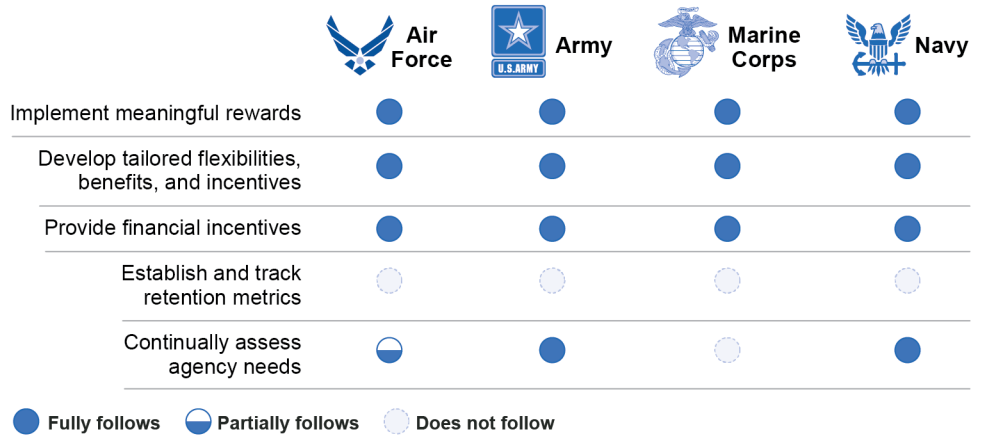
| | Air Force | Army | Marine Corps | Navy |
|---|---|---|---|---|
| Implement meaningful rewards | Fully follows | Fully follows | Fully follows | Fully follows |
| Develop tailored flexibilities, benefits, and incentives | Fully follows | Fully follows | Fully follows | Fully follows |
| Provide financial incentives | Fully follows | Fully follows | Fully follows | Fully follows |
| Establish and track retention metrics | Does not follow | Does not follow | Does not follow | Does not follow |
| Continually assess agency needs | Partially follows | Fully follows | Does not follow | Fully follows |

U.S. ARMY

Fully follows Partially follows Does not follow